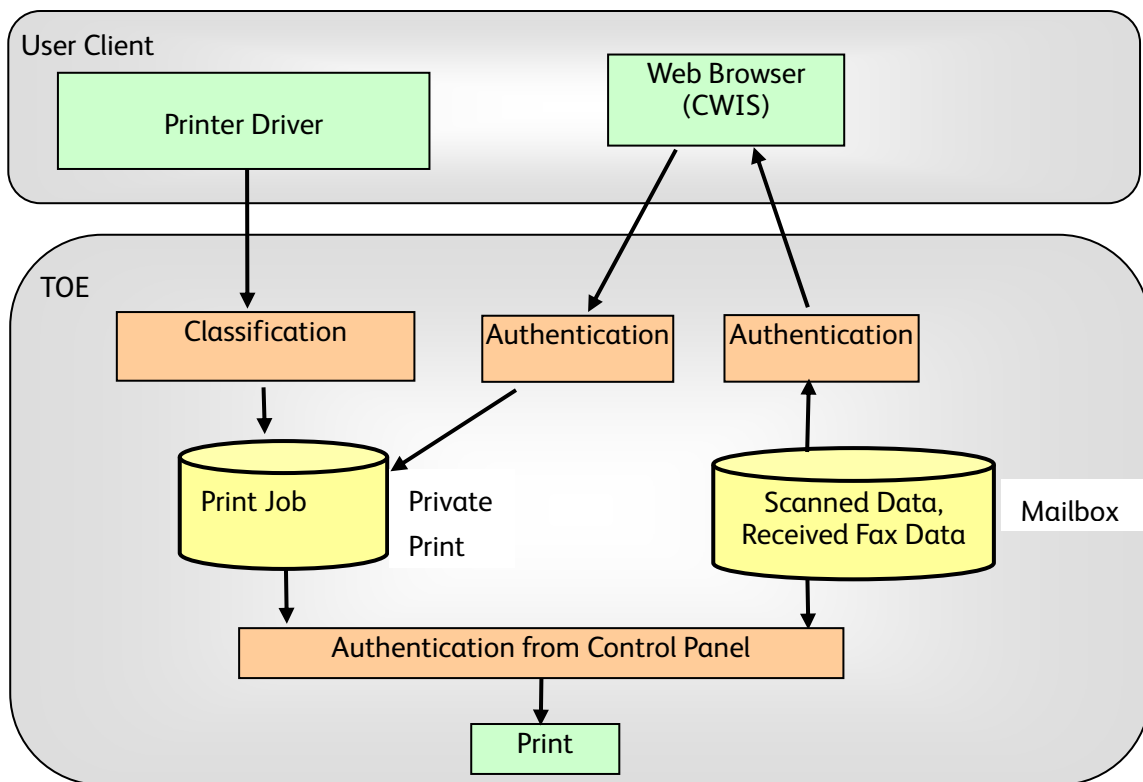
User Client

Printer Driver

Web Browser (CWIS)

TOE

Classification

Authentication

Authentication

Print Job

Private Print

Scanned Data, Received Fax Data

Mailbox

Authentication from Control Panel

Print